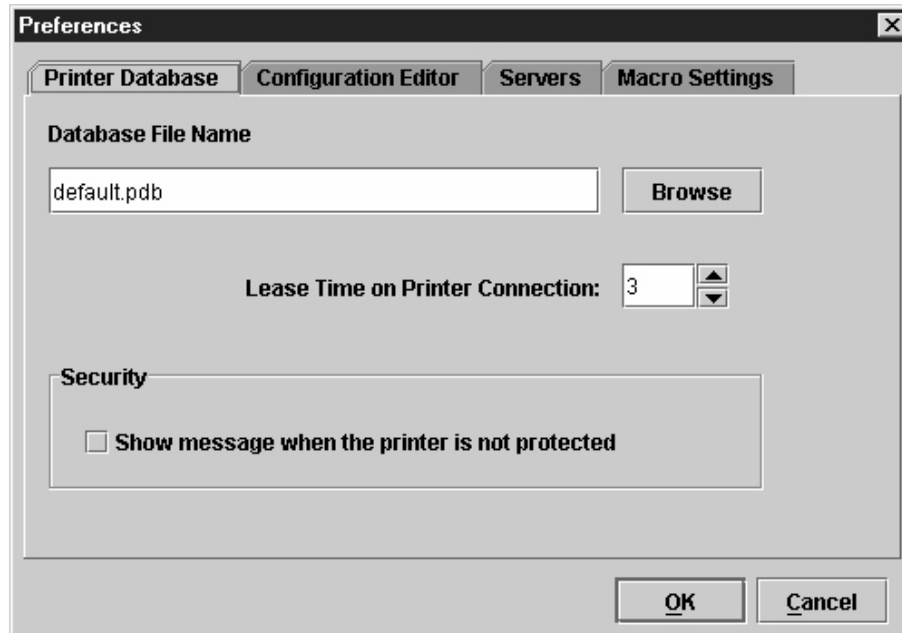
Preferences

Printer Database | Configuration Editor | Servers | Macro Settings

Database File Name

default.pdb

Browse

Lease Time on Printer Connection: 3

Security

Show message when the printer is not protected

OK

Cancel